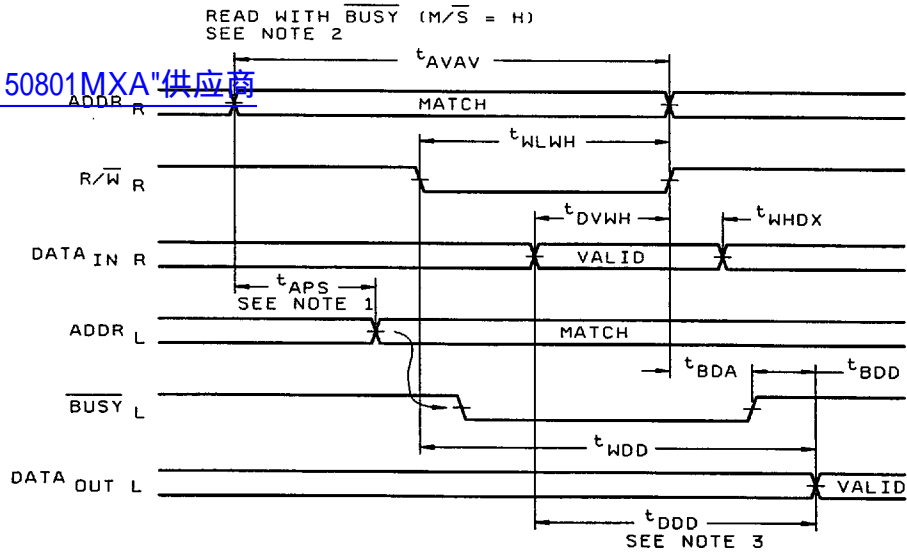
READ WITH $\overline{BUSY}$ (M/$\overline{S}$ = H)
SEE NOTE 2

$t_{AVAV}$

50801MXA"供应商

$ADDR_R$

MATCH

$t_{WLWH}$

$R/\overline{W}_R$

$t_{DVWH}$

$t_{WHDX}$

$DATA_{IN R}$

VALID

$t_{APS}$
SEE NOTE 1

$ADDR_L$

MATCH

$t_{BDA}$

$t_{BDD}$

$\overline{BUSY}_L$

$t_{WDD}$

$DATA_{OUT L}$

VALID

$t_{DDD}$
SEE NOTE 3